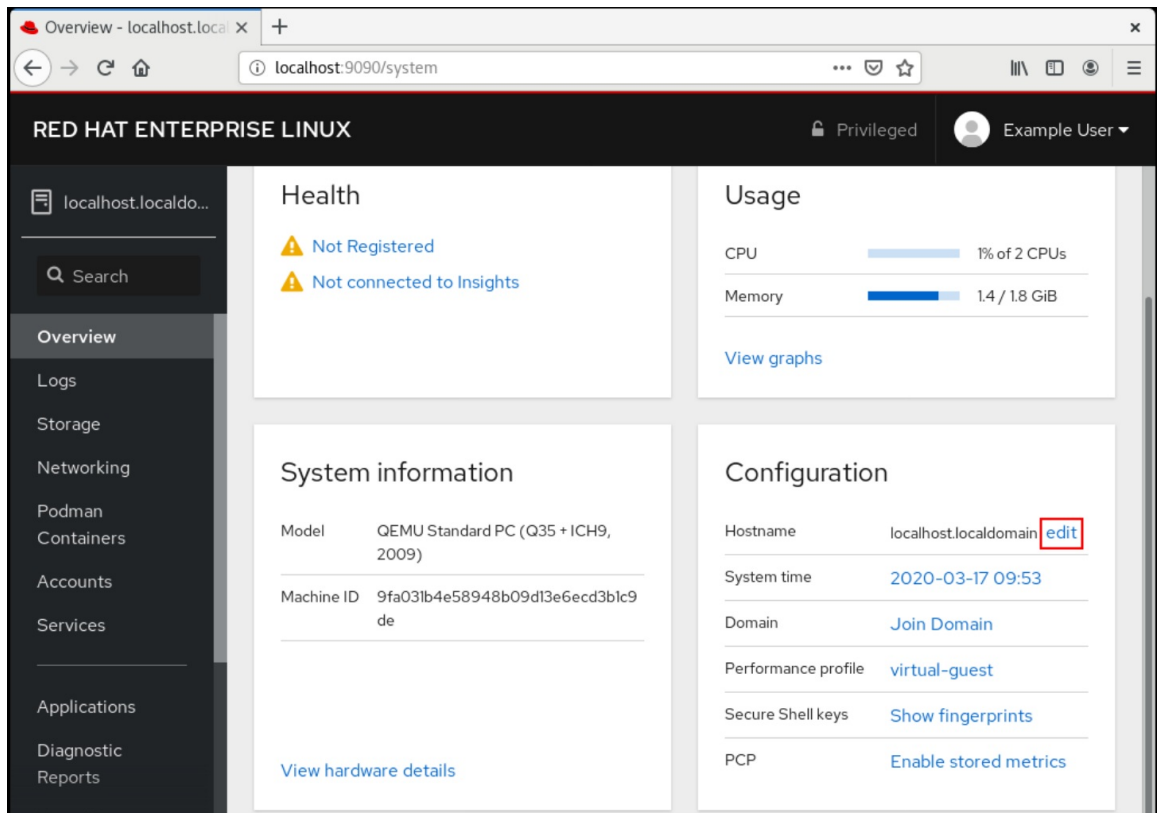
Overview - localhost.local ×
+
×
localhost:9090/system
RED HAT ENTERPRISE LINUX
Privileged
Example User
localhost.localdo...
Search
Overview
Logs
Storage
Networking
Podman Containers
Accounts
Services
Applications
Diagnostic Reports

Health
Not Registered
Not connected to Insights

Usage
| CPU | 1% of 2 CPUs |
|---|---|
| Memory | 1.4 / 1.8 GiB |

View graphs

System information
| Model | QEMU Standard PC (Q35 + ICH9, 2009) |
|---|---|
| Machine ID | 9fa031b4e58948b09d13e6ecd3b1c9de |

View hardware details

Configuration
| Hostname | localhost.localdomain edit |
|---|---|
| System time | 2020-03-17 09:53 |
| Domain | Join Domain |
| Performance profile | virtual-guest |
| Secure Shell keys | Show fingerprints |
| PCP | Enable stored metrics |